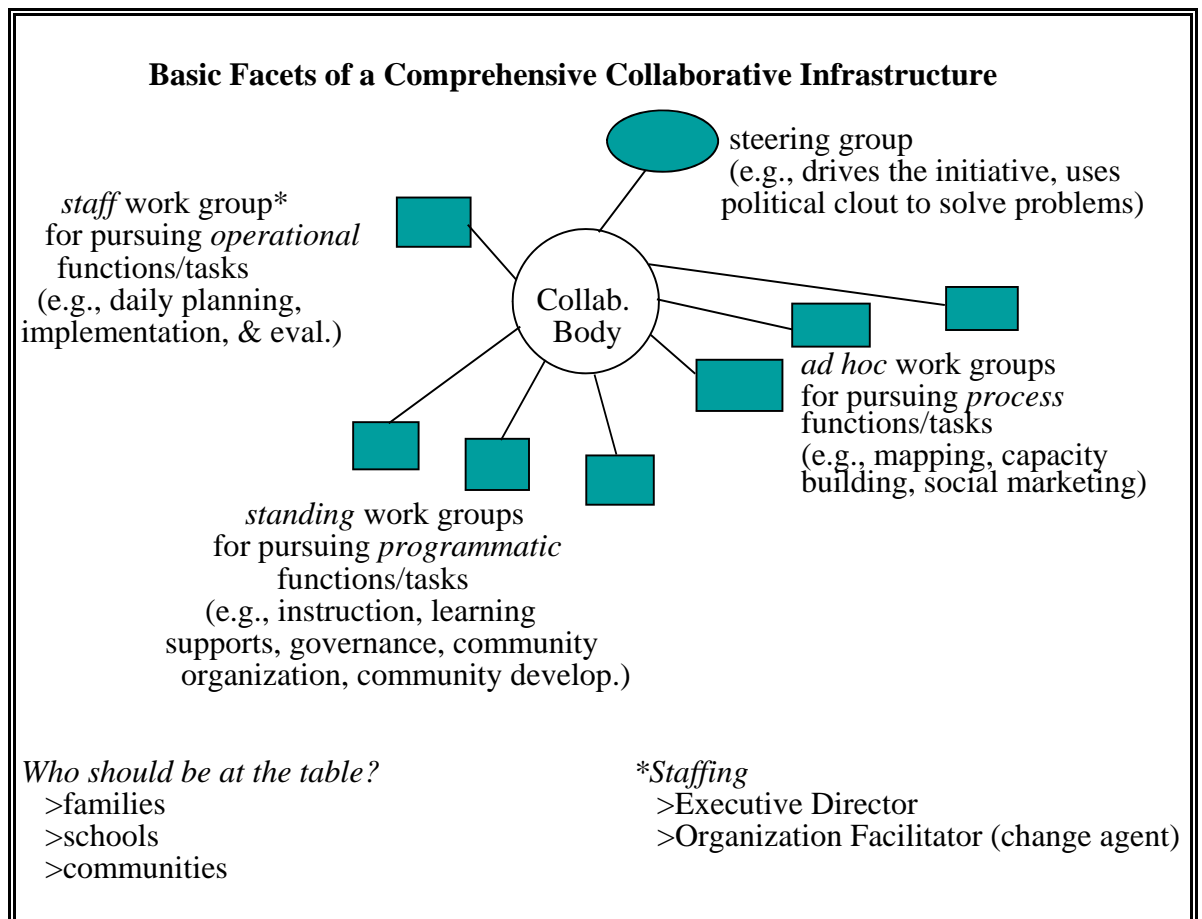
**Basic Facets of a Comprehensive Collaborative Infrastructure**

steering group (e.g., drives the initiative, uses political clout to solve problems)

*staff* work group* for pursuing *operational* functions/tasks (e.g., daily planning, implementation, & eval.)

Collab. Body

*ad hoc* work groups for pursuing *process* functions/tasks (e.g., mapping, capacity building, social marketing)

*standing* work groups for pursuing *programmatic* functions/tasks (e.g., instruction, learning supports, governance, community organization, community develop.)

*Who should be at the table?*
>families
>schools
>communities

*\*Staffing*
>Executive Director
>Organization Facilitator (change agent)